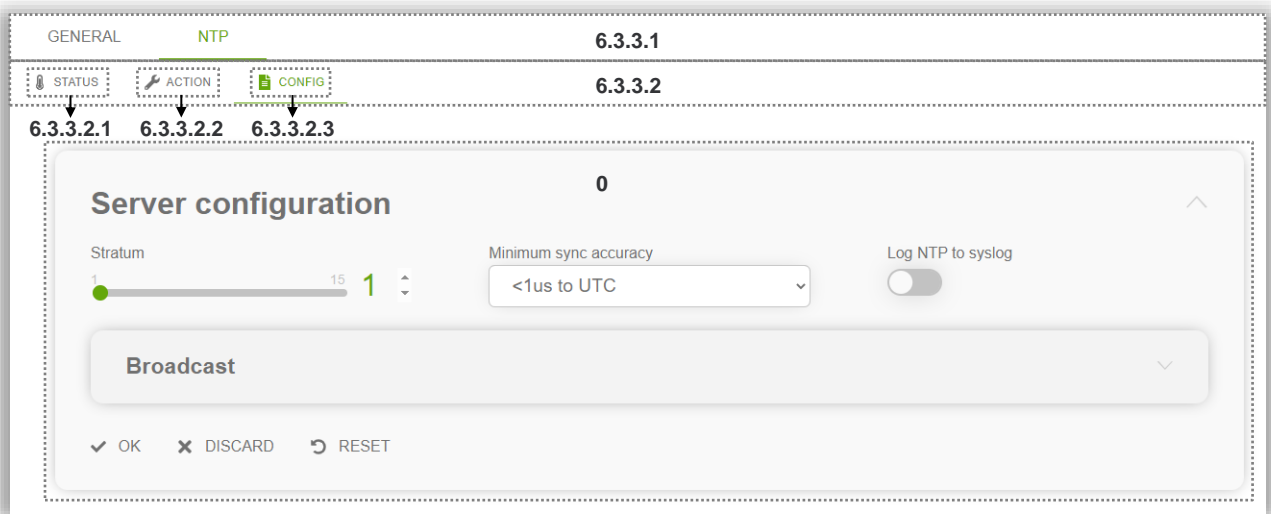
GENERAL NTP 6.3.3.1

STATUS ACTION CONFIG 6.3.3.2

6.3.3.2.1 6.3.3.2.2 6.3.3.2.3

0

Server configuration

Stratum

1 15 1

Minimum sync accuracy

<1us to UTC

Log NTP to syslog

Broadcast

OK DISCARD RESET